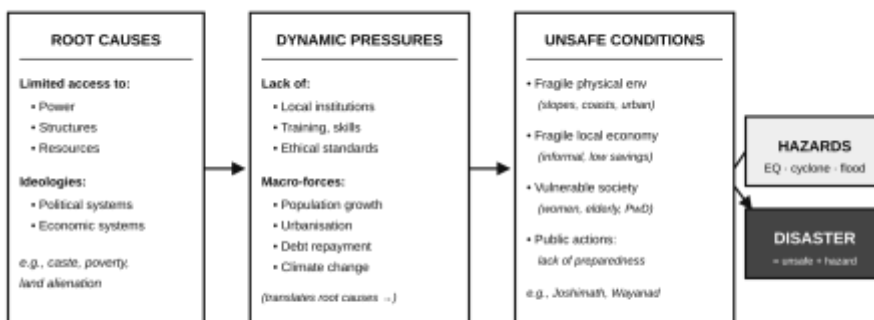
ROOT CAUSES

Limited access to:
• Power
• Structures
• Resources

Ideologies:
• Political systems
• Economic systems

e.g., caste, poverty, land alienation

DYNAMIC PRESSURES

Lack of:
• Local institutions
• Training, skills
• Ethical standards

Macro-forces:
• Population growth
• Urbanisation
• Debt repayment
• Climate change

(translates root causes →)

UNSAFE CONDITIONS

• Fragile physical env (slopes, coasts, urban)

• Fragile local economy (informal, low savings)

• Vulnerable society (women, elderly, PwD)

• Public actions: lack of preparedness

e.g., Joshimath, Wayanad

HAZARDS
EQ · cyclone · flood

DISASTER
= unsafe + hazard